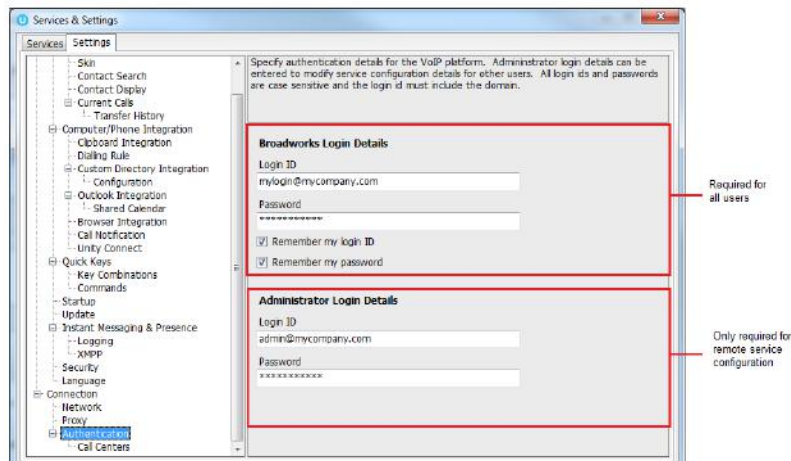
Services & Settings

Services | Settings

Skin
Contact Search
Contact Display
Current Calls
Transfer History
Computer/Phone Integration
Clipboard Integration
Dialing Rule
Custom Directory Integration
Configuration
Outlook Integration
Shared Calendar
Browser Integration
Call Notification
Unity Connect
Quick Keys
Key Combinations
Commands
Startup
Update
Instant Messaging & Presence
Logging
XMPP
Security
Language
Connection
Network
Proxy
Authentication
Call Centers

Specify authentication details for the VoIP platform. Administrator login details can be entered to modify service configuration details for other users. All login ids and passwords are case sensitive and the login id must include the domain.

Broadworks Login Details
Login ID
mylogin@mycompany.com
Password
***********
Remember my login ID
Remember my password

Administrator Login Details
Login ID
admin@mycompany.com
Password
***********

Required for all users

Only required for remote service configuration